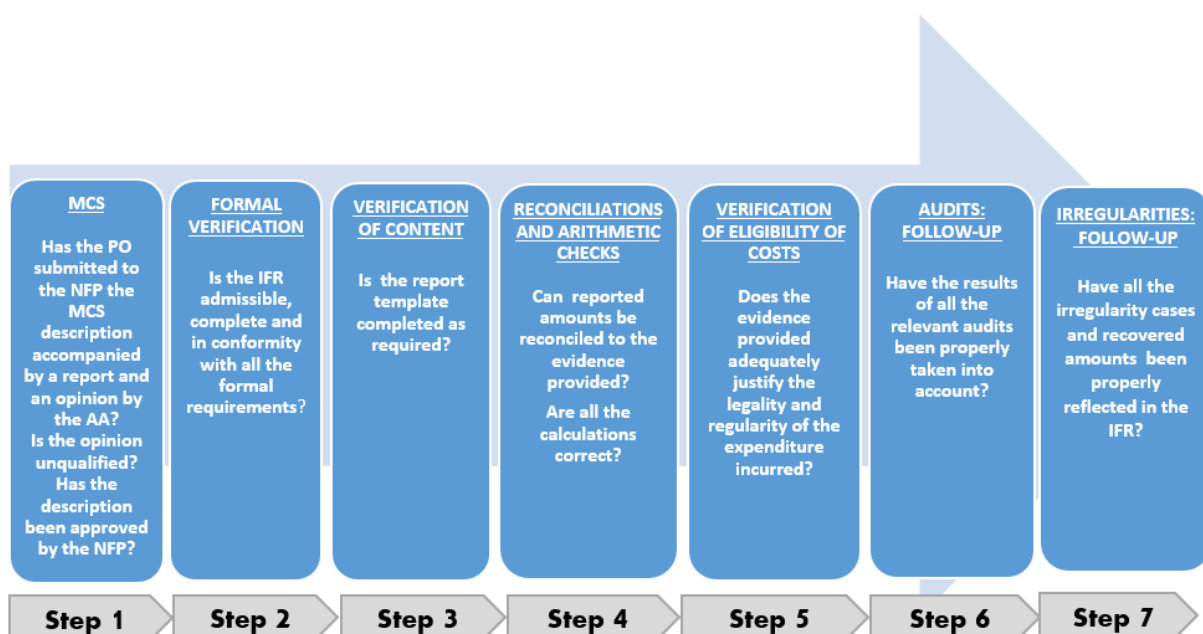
MCS

Has the PO submitted to the NFP the MCS description accompanied by a report and an opinion by the AA? Is the opinion unqualified? Has the description been approved by the NFP?

FORMAL VERIFICATION

Is the IFR admissible, complete and in conformity with all the formal requirements?

VERIFICATION OF CONTENT

Is the report template completed as required?

RECONCILIATIONS AND ARITHMETIC CHECKS

Can reported amounts be reconciled to the evidence provided?

Are all the calculations correct?

VERIFICATION OF ELIGIBILITY OF COSTS

Does the evidence provided adequately justify the legality and regularity of the expenditure incurred?

AUDITS: FOLLOW-UP

Have the results of all the relevant audits been properly taken into account?

IRREGULARITIES: FOLLOW-UP

Have all the irregularity cases and recovered amounts been properly reflected in the IFR?

Step 1

Step 2

Step 3

Step 4

Step 5

Step 6

Step 7